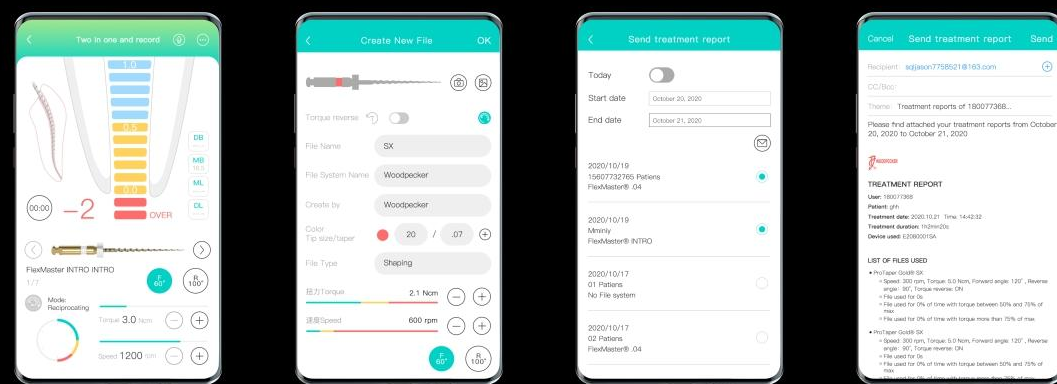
Two in one and record

1.0
0.5
0.0
OVER
DB
MB
ML
DL
00:00
−2

FlexMaster INTRO INTRO
1/7
F 60°
R 100°
Mode: Reciprocating
Torque 3.0 Ncm
Speed 1200 rpm

Create New File
OK

Torque reverse
File Name SX
File System Name Woodpecker
Create by Woodpecker
Color Tip size/taper 20 / .07
File Type Shaping
扭力Torque 2.1 Ncm
速度Speed 600 rpm
F 60°
R 100°

Send treatment report

Today
Start date October 20, 2020
End date October 21, 2020

2020/10/19
15607732765 Patiens
FlexMaster® .04

2020/10/19
Mminiy
FlexMaster® INTRO

2020/10/17
01 Patiens
No File system

2020/10/17
02 Patiens
FlexMaster® .04

Cancel Send treatment report Send

Recipient: sqjiason7758521@163.com
CC/Bcc:
Theme: Treatment reports of 180077368...
Please find attached your treatment reports from October 20, 2020 to October 21, 2020

TREATMENT REPORT
User: 180077368
Patient: ghh
Treatment date: 2020.10.21 Time: 14:42:32
Treatment duration: 1h2min20s
Device used: E2080001SA

LIST OF FILES USED
• ProTaper Gold® SX
• Speed: 300 rpm, Torque: 5.0 Ncm, Forward angle: 120°, Reverse angle: 30°, Torque reverse: ON
• File used for 0s
• File used for 0% of time with torque between 50% and 75% of max
• File used for 0% of time with torque more than 75% of max
• ProTaper Gold® SX
• Speed: 300 rpm, Torque: 5.0 Ncm, Forward angle: 120°, Reverse angle: 30°, Torque reverse: ON
• File used for 0s
• File used for 0% of time with torque between 50% and 75% of max
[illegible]